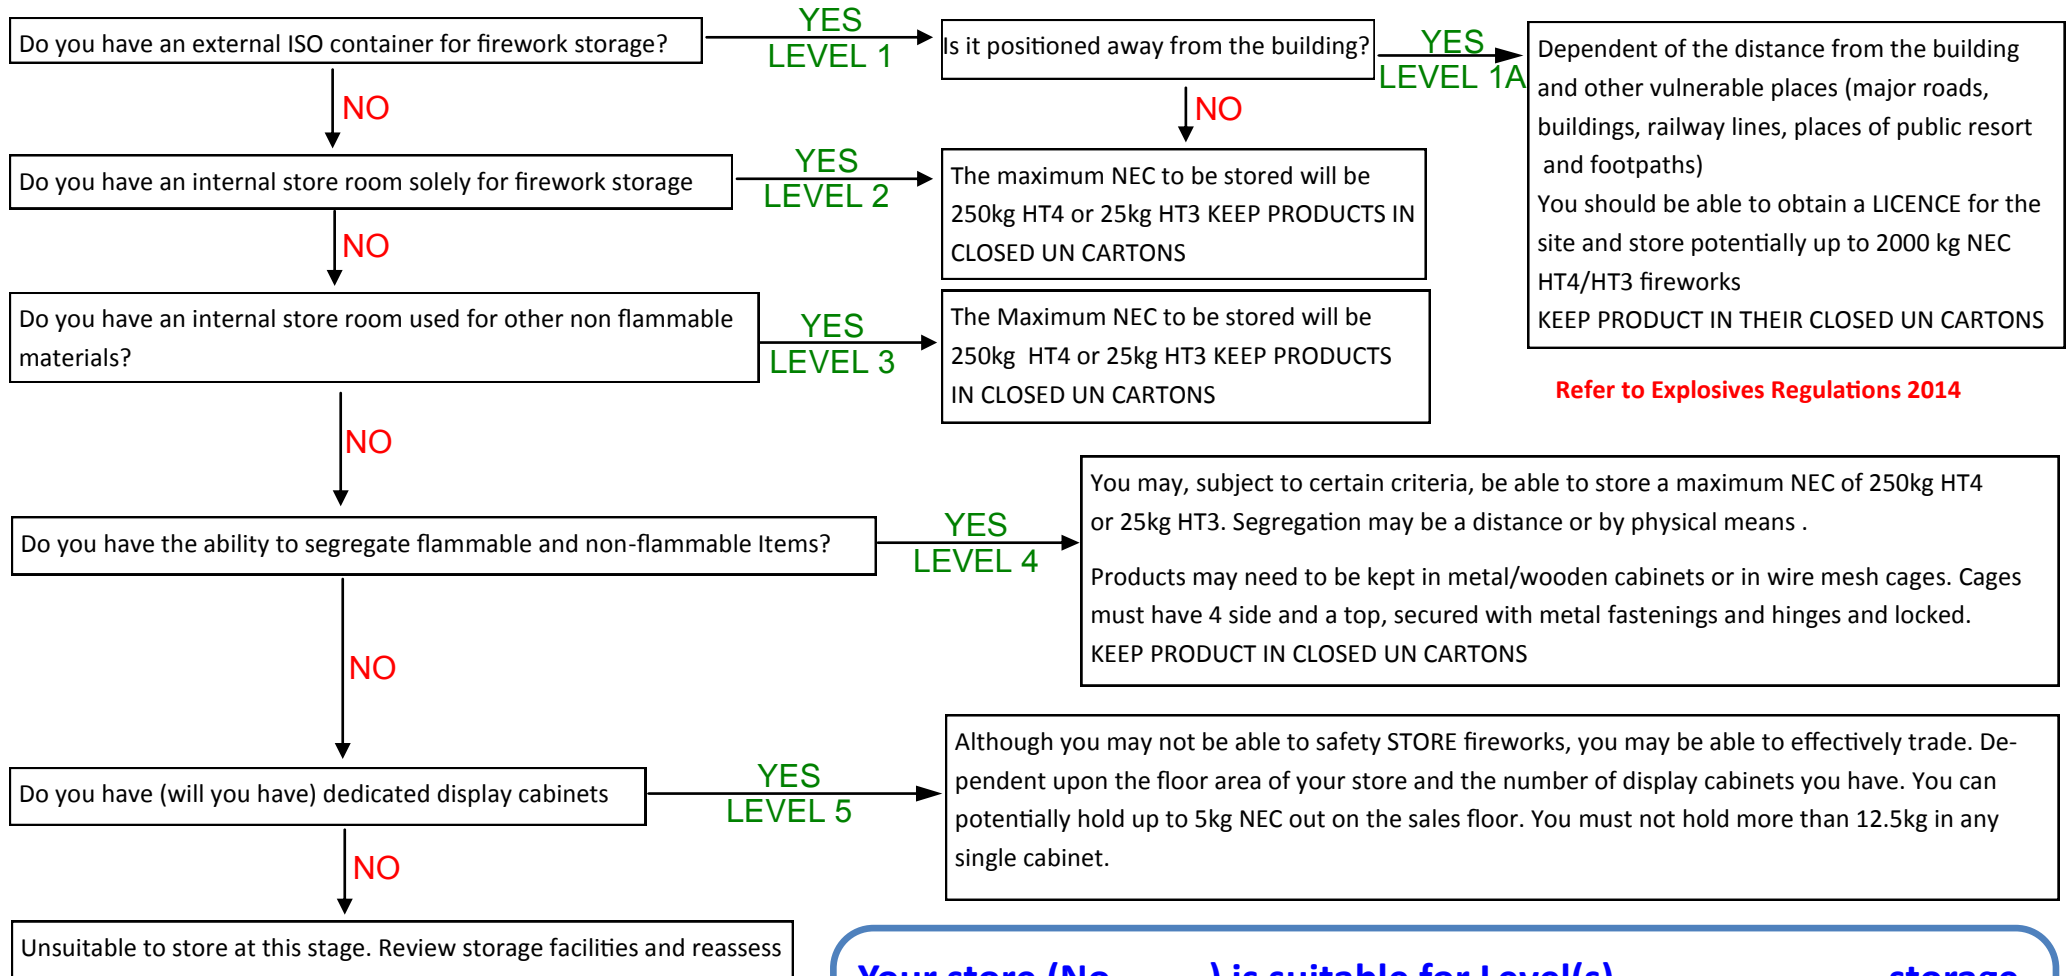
Do you have an external ISO container for firework storage?

YES
LEVEL 1

Is it positioned away from the building?

YES
LEVEL 1A

Dependent of the distance from the building and other vulnerable places (major roads, buildings, railway lines, places of public resort and footpaths)
You should be able to obtain a LICENCE for the site and store potentially up to 2000 kg NEC HT4/HT3 fireworks
KEEP PRODUCT IN THEIR CLOSED UN CARTONS

NO

NO

Do you have an internal store room solely for firework storage

YES
LEVEL 2

The maximum NEC to be stored will be 250kg HT4 or 25kg HT3 KEEP PRODUCTS IN CLOSED UN CARTONS

NO

Do you have an internal store room used for other non flammable materials?

YES
LEVEL 3

The Maximum NEC to be stored will be 250kg HT4 or 25kg HT3 KEEP PRODUCTS IN CLOSED UN CARTONS

Refer to Explosives Regulations 2014

NO

Do you have the ability to segregate flammable and non-flammable Items?

YES
LEVEL 4

You may, subject to certain criteria, be able to store a maximum NEC of 250kg HT4 or 25kg HT3. Segregation may be a distance or by physical means .

Products may need to be kept in metal/wooden cabinets or in wire mesh cages. Cages must have 4 side and a top, secured with metal fastenings and hinges and locked.
KEEP PRODUCT IN CLOSED UN CARTONS

NO

Do you have (will you have) dedicated display cabinets

YES
LEVEL 5

Although you may not be able to safety STORE fireworks, you may be able to effectively trade. Dependent upon the floor area of your store and the number of display cabinets you have. You can potentially hold up to 5kg NEC out on the sales floor. You must not hold more than 12.5kg in any single cabinet.

NO

Unsuitable to store at this stage. Review storage facilities and reassess

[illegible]